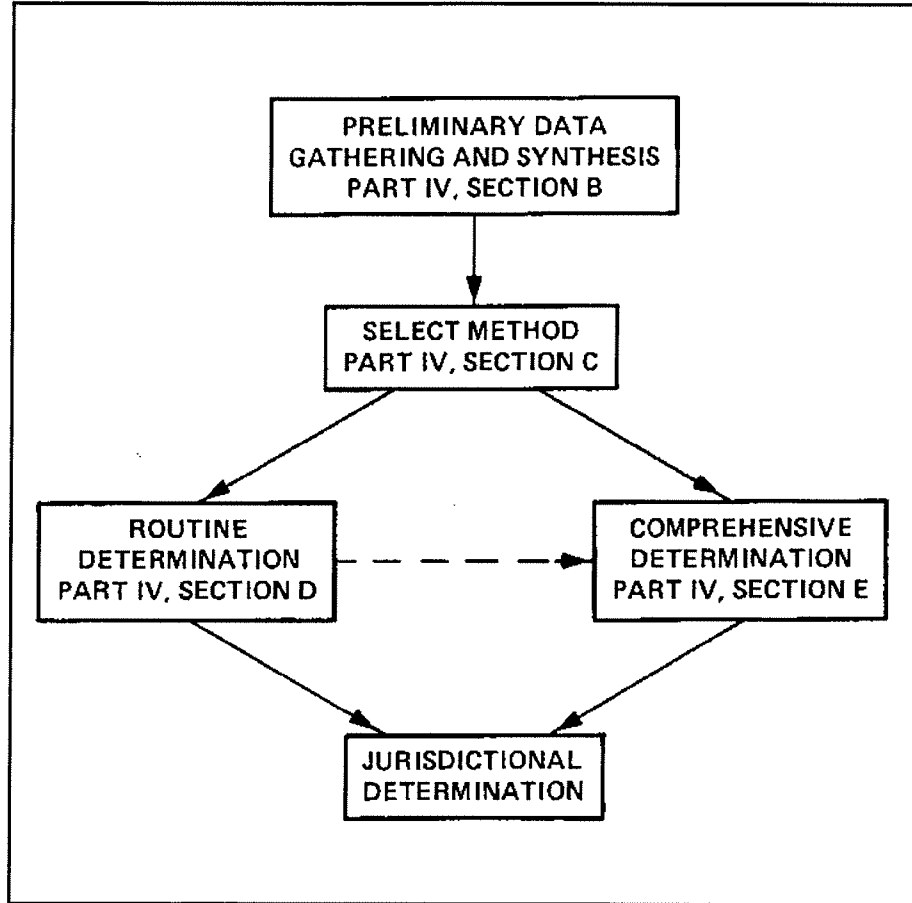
PRELIMINARY DATA GATHERING AND SYNTHESIS PART IV, SECTION B

SELECT METHOD PART IV, SECTION C

ROUTINE DETERMINATION PART IV, SECTION D

COMPREHENSIVE DETERMINATION PART IV, SECTION E

JURISDICTIONAL DETERMINATION